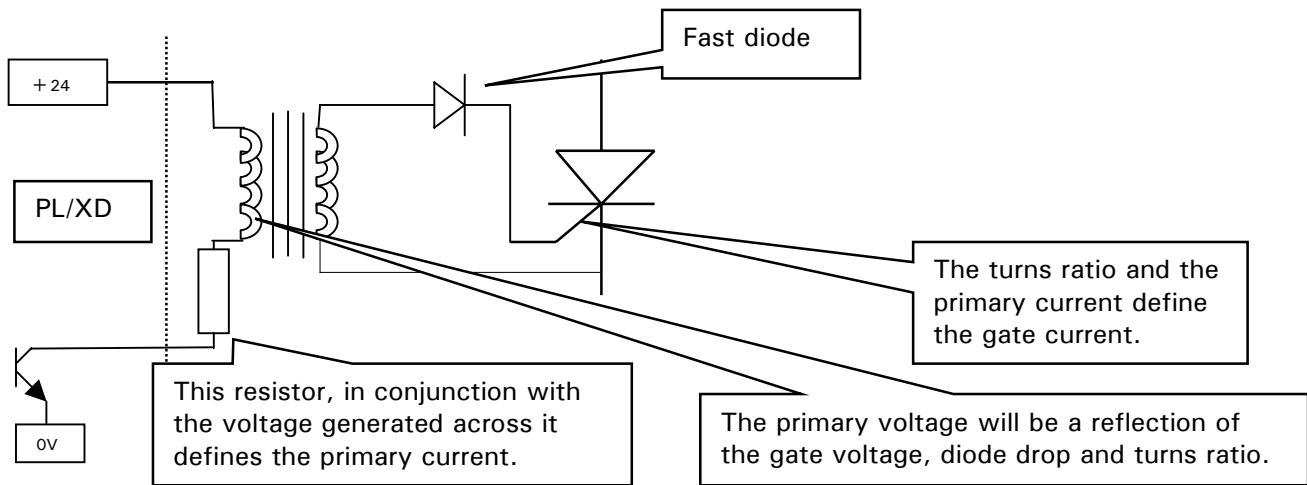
Fast diode

+24

PL/XD

The turns ratio and the primary current define the gate current.

This resistor, in conjunction with the voltage generated across it defines the primary current.

The primary voltage will be a reflection of the gate voltage, diode drop and turns ratio.

0V